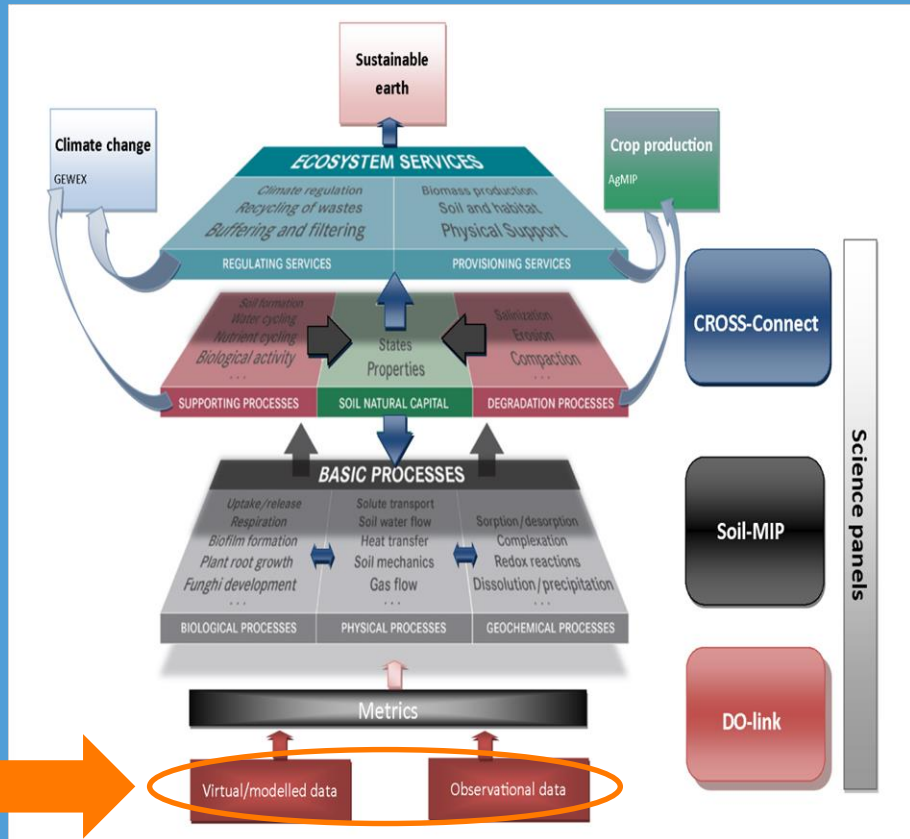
Sustainable earth

Climate change
GEWEX

Crop production
AgMIP

ECOSYSTEM SERVICES

Climate regulation
Recycling of wastes
Buffering and filtering

Biomass production
Soil and habitat
Physical Support

REGULATING SERVICES

PROVISIONING SERVICES

Soil formation
Water cycling
Nutrient cycling
Biological activity
. . .

States
Properties

Salinization
Erosion
Compaction
. . .

SUPPORTING PROCESSES

SOIL NATURAL CAPITAL

DEGRADATION PROCESSES

BASIC PROCESSES

Uptake/release
Respiration
Biofilm formation
Plant root growth
Funghi development
. . .

Solute transport
Soil water flow
Heat transfer
Soil mechanics
Gas flow
. . .

Sorption/desorption
Complexation
Redox reactions
Dissolution/precipitation
. . .

BIOLOGICAL PROCESSES

PHYSICAL PROCESSES

GEOCHEMICAL PROCESSES

Metrics

Virtual/modelled data

Observational data

CROSS-Connect

Soil-MIP

DO-link

Science panels